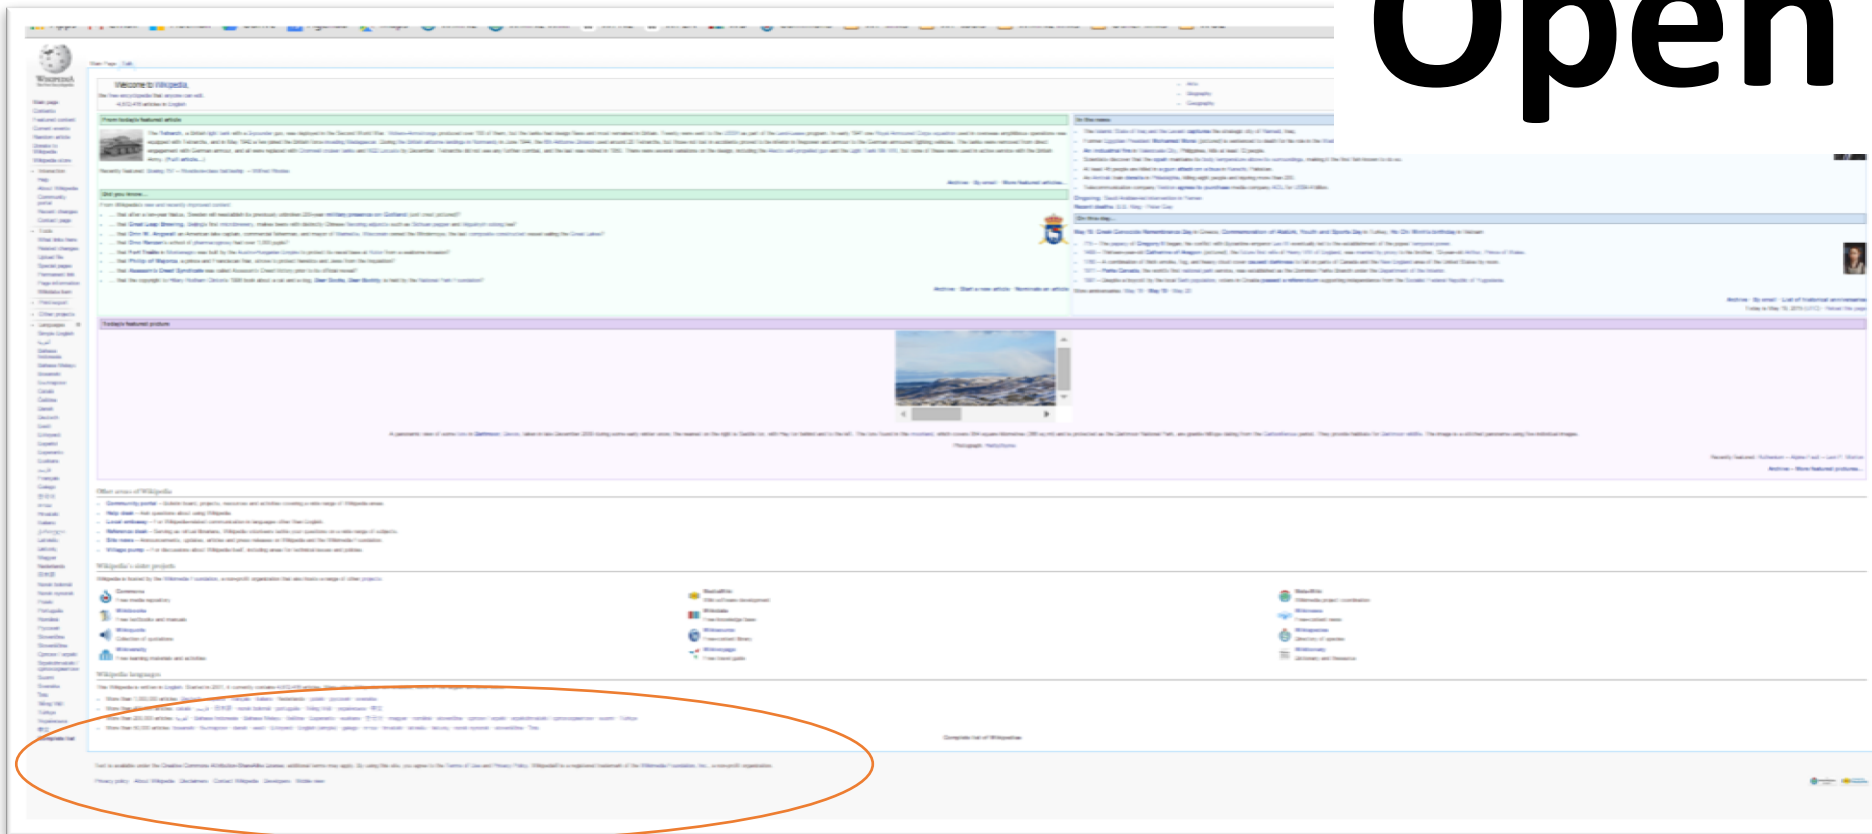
Open

Welcome to Wikipedia,

From today's featured article

In the news

Did you know...

On this day...

Today's featured picture

Other areas of Wikipedia

Wikipedia's sister projects

Wikipedia languages

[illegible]